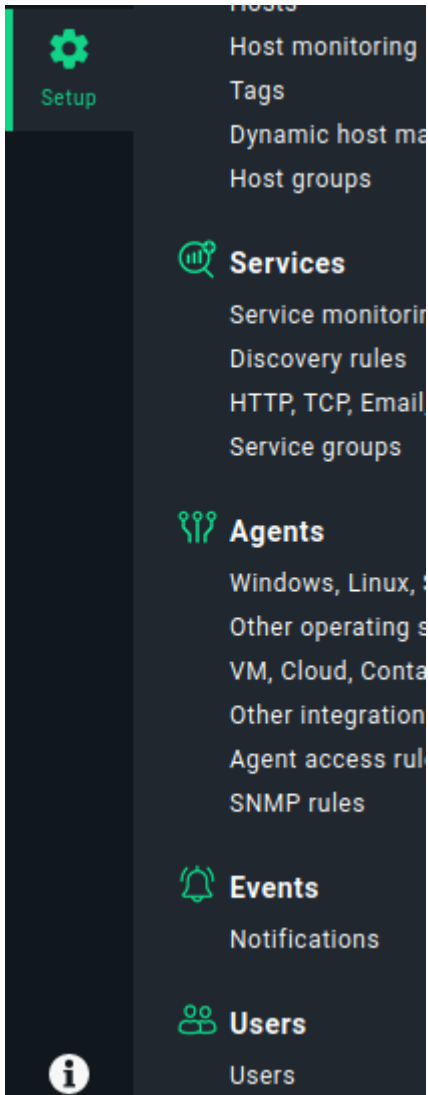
Setup

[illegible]
Host monitoring
Tags
Dynamic host ma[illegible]
Host groups

Services
Service monitori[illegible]
Discovery rules
HTTP, TCP, Email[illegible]
Service groups

Agents
Windows, Linux, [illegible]
Other operating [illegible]
VM, Cloud, Conta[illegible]
Other integration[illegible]
Agent access rul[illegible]
SNMP rules

Events
Notifications

Users
Users